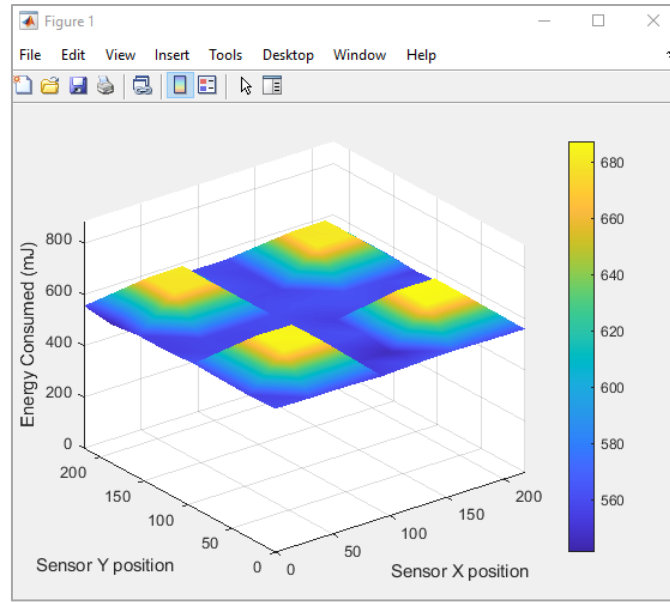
Figure 1

File Edit View Insert Tools Desktop Window Help

Energy Consumed (mJ)

800
600
400
200
0

200
150
100
50
0

Sensor Y position

0
50
100
150
200

Sensor X position

680
660
640
620
600
580
560